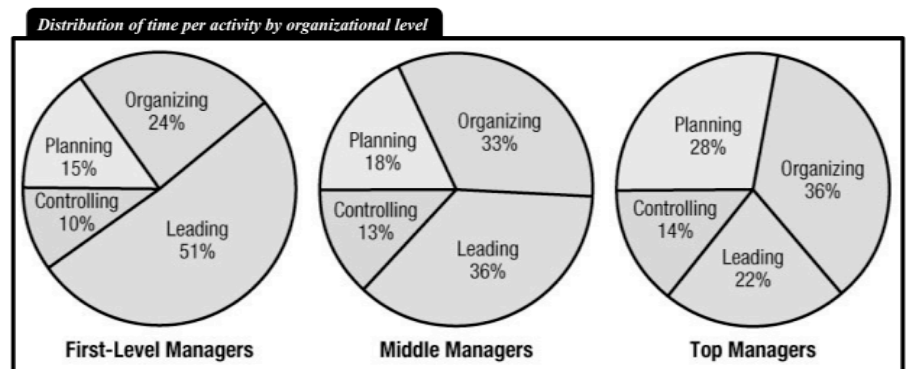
Distribution of time per activity by organizational level

Organizing
24%
Planning
15%
Controlling
10%
Leading
51%

First-Level Managers

Planning
18%
Organizing
33%
Controlling
13%
Leading
36%

Middle Managers

Planning
28%
Organizing
36%
Controlling
14%
Leading
22%

Top Managers